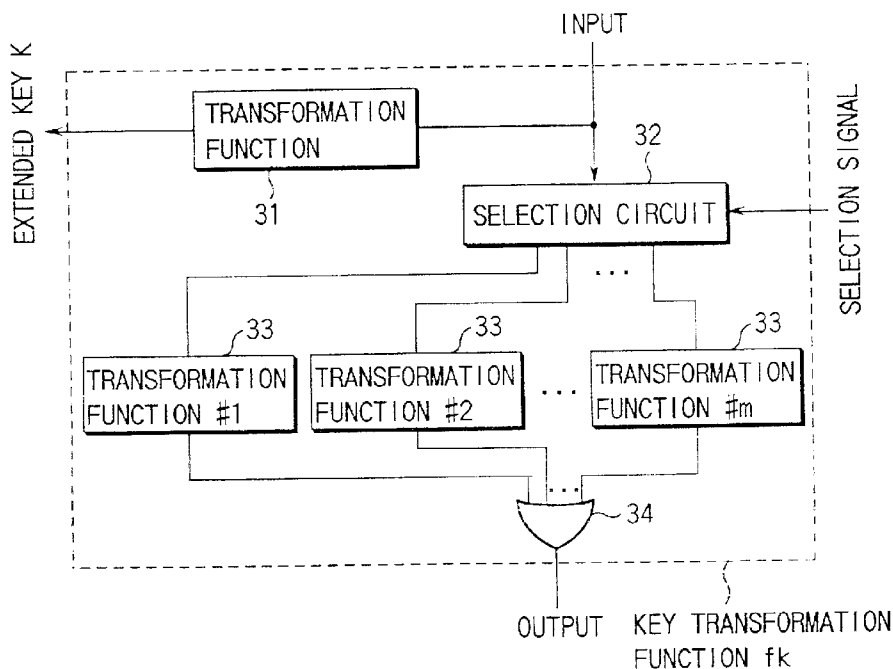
INPUT

EXTENDED KEY K

TRANSFORMATION FUNCTION

31

32

SELECTION CIRCUIT

SELECTION SIGNAL

...

33

33

33

TRANSFORMATION FUNCTION #1

TRANSFORMATION FUNCTION #2

...

TRANSFORMATION FUNCTION #m

...

34

OUTPUT

KEY TRANSFORMATION FUNCTION fk